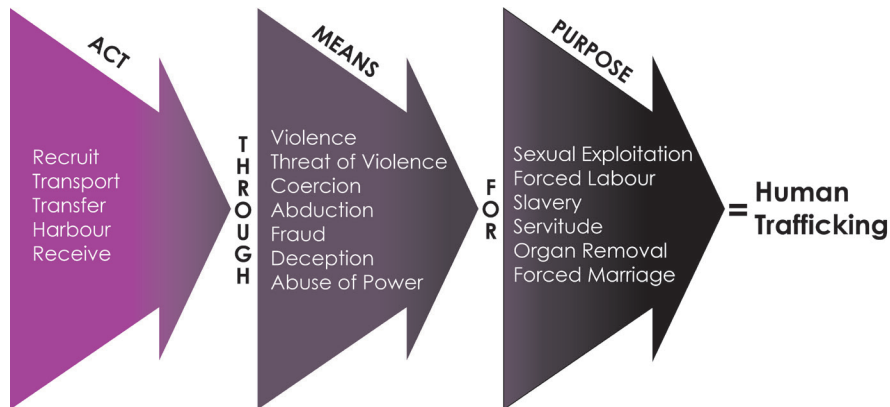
ACT

Recruit
Transport
Transfer
Harbour
Receive

THROUGH

MEANS

Violence
Threat of Violence
Coercion
Abduction
Fraud
Deception
Abuse of Power

FOR

PURPOSE

Sexual Exploitation
Forced Labour
Slavery
Servitude
Organ Removal
Forced Marriage

= Human Trafficking